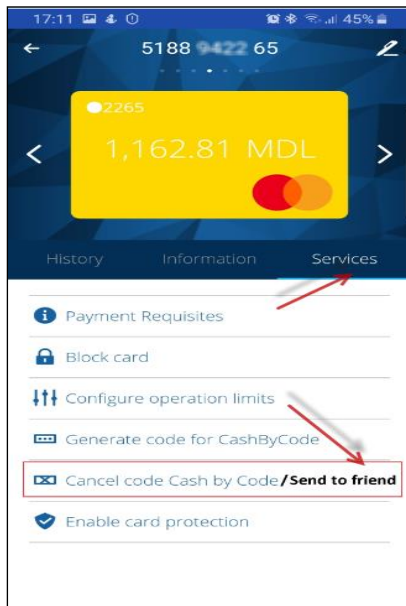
17:11 45%

5188 9422 65

2265

1,162.81 MDL

History Information Services

Payment Requisites

Block card

Configure operation limits

Generate code for CashByCode

Cancel code Cash by Code/Send to friend

Enable card protection